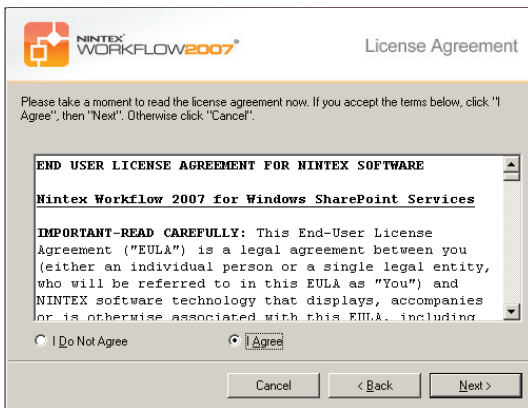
NINTEX WORKFLOW2007®

License Agreement

Please take a moment to read the license agreement now. If you accept the terms below, click "I Agree", then "Next". Otherwise click "Cancel".

END USER LICENSE AGREEMENT FOR NINTEX SOFTWARE

Nintex Workflow 2007 for Windows SharePoint Services

IMPORTANT-READ CAREFULLY: This End-User License Agreement ("EULA") is a legal agreement between you (either an individual person or a single legal entity, who will be referred to in this EULA as "You") and NINTEX software technology that displays, accompanies or is otherwise associated with this EULA, including

I Do Not Agree

I Agree

Cancel

< Back

Next >